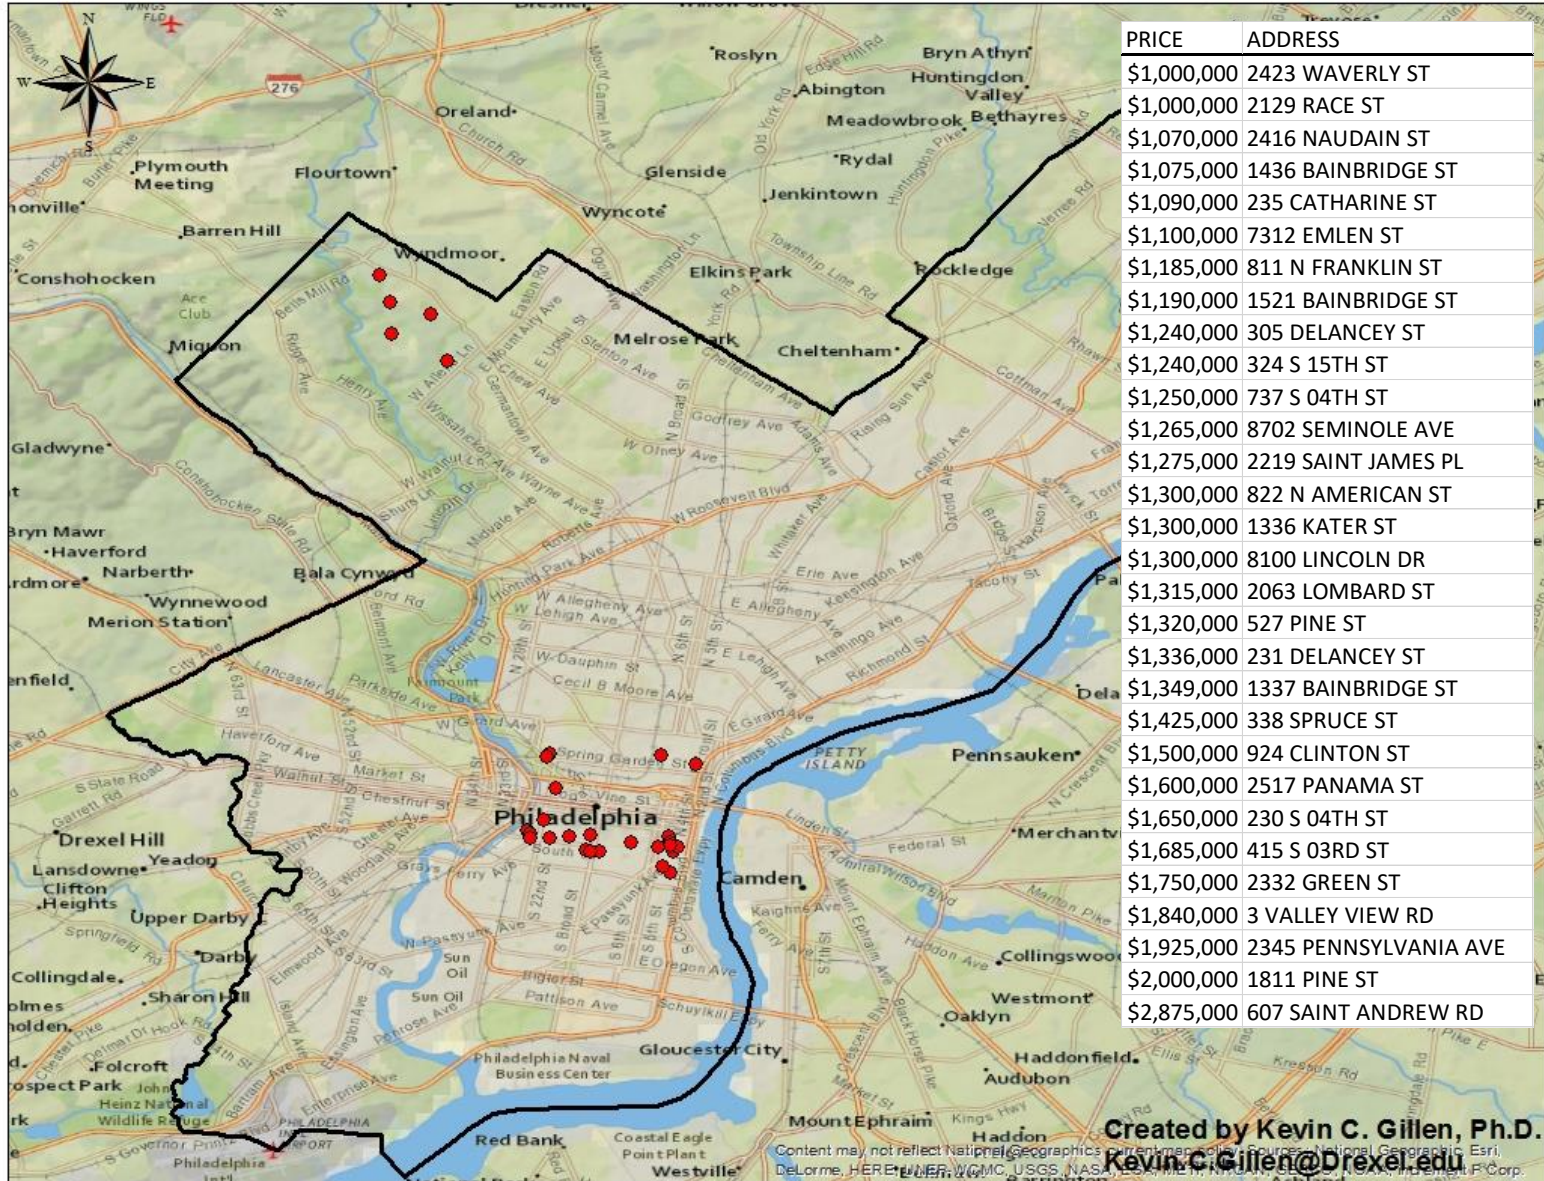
| PRICE | ADDRESS |
|---|---|
| $1,000,000 | 2423 WAVERLY ST |
| $1,000,000 | 2129 RACE ST |
| $1,070,000 | 2416 NAUDAIN ST |
| $1,075,000 | 1436 BAINBRIDGE ST |
| $1,090,000 | 235 CATHARINE ST |
| $1,100,000 | 7312 EMLEN ST |
| $1,185,000 | 811 N FRANKLIN ST |
| $1,190,000 | 1521 BAINBRIDGE ST |
| $1,240,000 | 305 DELANCEY ST |
| $1,240,000 | 324 S 15TH ST |
| $1,250,000 | 737 S 04TH ST |
| $1,265,000 | 8702 SEMINOLE AVE |
| $1,275,000 | 2219 SAINT JAMES PL |
| $1,300,000 | 822 N AMERICAN ST |
| $1,300,000 | 1336 KATER ST |
| $1,300,000 | 8100 LINCOLN DR |
| $1,315,000 | 2063 LOMBARD ST |
| $1,320,000 | 527 PINE ST |
| $1,336,000 | 231 DELANCEY ST |
| $1,349,000 | 1337 BAINBRIDGE ST |
| $1,425,000 | 338 SPRUCE ST |
| $1,500,000 | 924 CLINTON ST |
| $1,600,000 | 2517 PANAMA ST |
| $1,650,000 | 230 S 04TH ST |
| $1,685,000 | 415 S 03RD ST |
| $1,750,000 | 2332 GREEN ST |
| $1,840,000 | 3 VALLEY VIEW RD |
| $1,925,000 | 2345 PENNSYLVANIA AVE |
| $2,000,000 | 1811 PINE ST |
| $2,875,000 | 607 SAINT ANDREW RD |

N
W
E
S
276
Roslyn
Bryn Athyn
Huntingdon Valley
Abington
Oreland
Meadowbrook
Bethayres
Plymouth Meeting
Flourtown
Glenside
Rydal
Jenkintown
Wyncote
onville
Barren Hill
Wyndmoor
Elkins Park
Rockledge
Conshohocken
Melrose Park
Cheltenham
Miquon
Gladwyne
Bryn Mawr
Haverford
Narberth
Bala Cynwyd
rdmore
Wynnewood
Merion Station
enfield
Philadelphia
Pennsauken
Merchantv
Camden
Drexel Hill
Yeadon
Lansdowne
Clifton Heights
Upper Darby
Darby
Collingdale
Sharon Hill
Collingswood
Westmont
Oaklyn
Folcroft
Prospect Park
Haddonfield
Audubon
Gloucester City
Philadelphia Naval Business Center
Sun Oil
Sun Oil
Heinz National Wildlife Refuge
PHILADELPHIA AIRPORT
Mount Ephraim
Red Bank
Coastal Eagle Point Plant
Westville
Haddon
PETTY ISLAND
Fairmount Park
Spring Garden St
Market St
Walnut St
Chestnut St
Vine St
South St
Washington Ln
Germantown Ave
Wissahickon Ave
Lincoln Dr
Roosevelt Blvd
Erie Ave
W Allegheny Ave
E Allegheny Ave
W Lehigh Ave
E Lehigh Ave
W Dauphin St
Cecil B Moore Ave
W Girard Ave
E Girard Ave
Aramingo Ave
Richmond St
Kensington Ave
Lancaster Ave
Parkside Ave
Haverford Ave
Woodland Ave
Passyunk Ave
Oregon Ave
Pattison Ave
Penrose Ave
Schuylkill Expy
Broad St
Cottman Ave
Rising Sun Ave
Godfrey Ave
Cheltenham Ave
Township Line Rd
Ridge Ave
Henry Ave
Chew Ave
Stenton Ave
Admiral Wilson Blvd
Federal St
Haddon Ave
Kaighn Ave
Mount Ephraim Ave
Black Horse Pike
Created by Kevin C. Gillen, Ph.D.
Kevin.C.Gillen@Drexel.edu
Content may not reflect National Geographic's current map policy. Sources: National Geographic, Esri, DeLorme, HERE, UNEP-WCMC, USGS, NASA, ESA, METI, NRCAN, GEBCO, NOAA, increment P Corp.